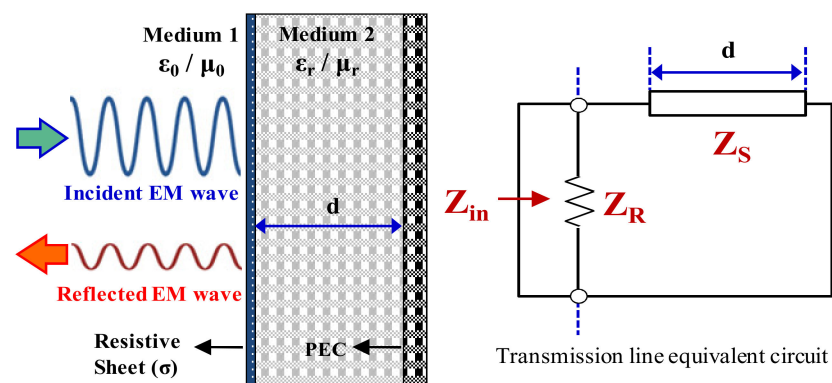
Medium 1
$\varepsilon_0$ / $\mu_0$

Medium 2
$\varepsilon_r$ / $\mu_r$

Incident EM wave

d

Reflected EM wave

Resistive Sheet (σ)

PEC

d

$Z_S$

$Z_{in}$

$Z_R$

Transmission line equivalent circuit